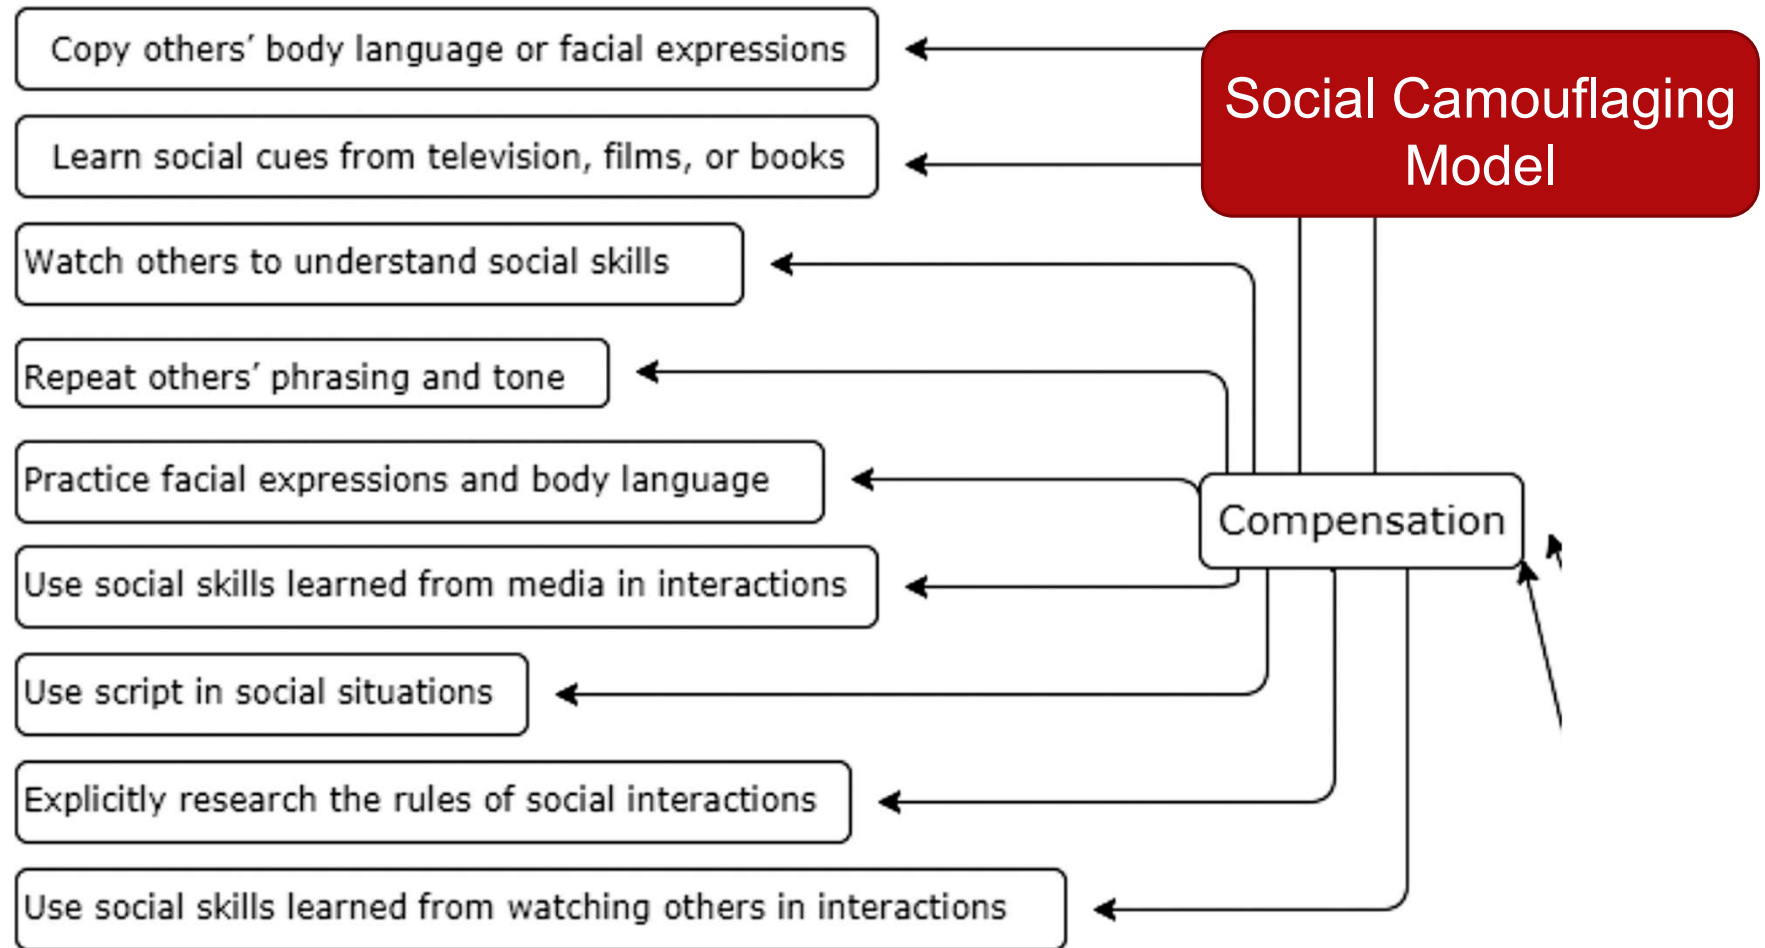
Copy others' body language or facial expressions

Learn social cues from television, films, or books

Watch others to understand social skills

Repeat others' phrasing and tone

Practice facial expressions and body language

Use social skills learned from media in interactions

Use script in social situations

Explicitly research the rules of social interactions

Use social skills learned from watching others in interactions

Social Camouflaging Model

Compensation